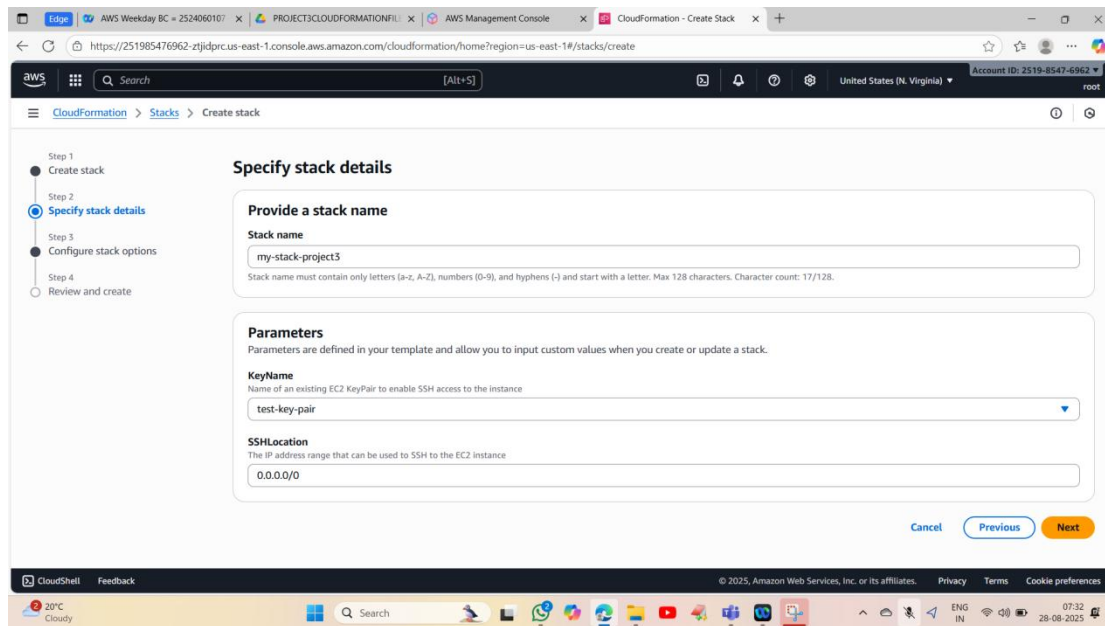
Edge | AWS Weekday BC = 2524060107 | PROJECT3CLOUDFORMATIONFIL | AWS Management Console | CloudFormation - Create Stack

https://251985476962-ztjidprc.us-east-1.console.aws.amazon.com/cloudformation/home?region=us-east-1#/stacks/create

aws | Search | [Alt+S] | United States (N. Virginia) ▼ | Account ID: 2519-8547-6962 ▼ root

CloudFormation > Stacks > Create stack

Step 1
Create stack

Step 2
Specify stack details

Step 3
Configure stack options

Step 4
Review and create

Specify stack details

Provide a stack name

Stack name

my-stack-project3

Stack name must contain only letters (a-z, A-Z), numbers (0-9), and hyphens (-) and start with a letter. Max 128 characters. Character count: 17/128.

Parameters

Parameters are defined in your template and allow you to input custom values when you create or update a stack.

KeyName

Name of an existing EC2 KeyPair to enable SSH access to the instance

test-key-pair

SSHLocation

The IP address range that can be used to SSH to the EC2 instance

0.0.0.0/0

Cancel | Previous | Next

CloudShell | Feedback | © 2025, Amazon Web Services, Inc. or its affiliates. | Privacy | Terms | Cookie preferences

20°C Cloudy | Search | ENG IN | 07:32 28-08-2025